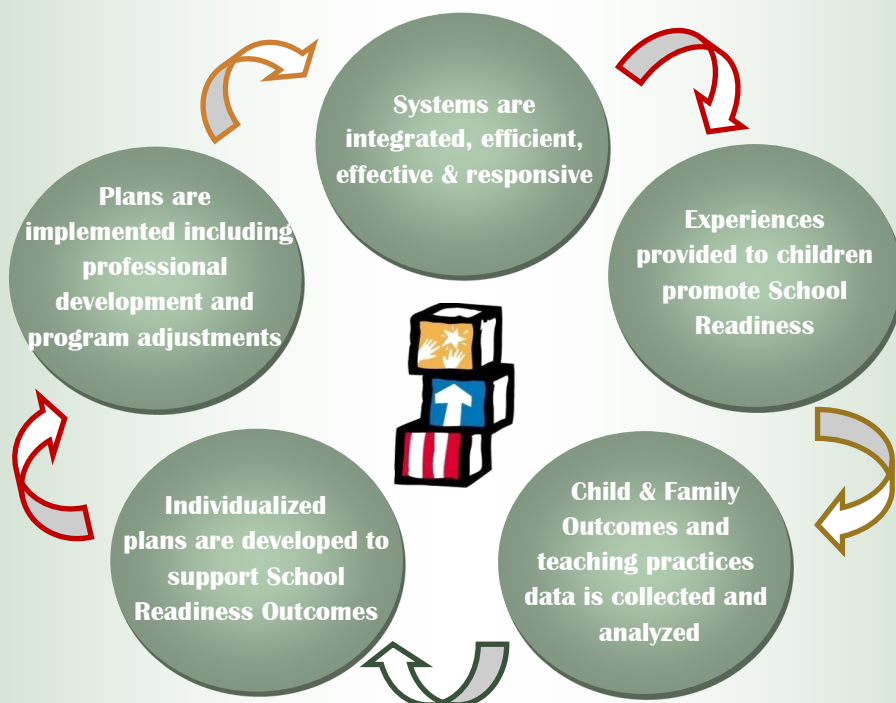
Systems are integrated, efficient, effective & responsive

Experiences provided to children promote School Readiness

Child & Family Outcomes and teaching practices data is collected and analyzed

Individualized plans are developed to support School Readiness Outcomes

Plans are implemented including professional development and program adjustments